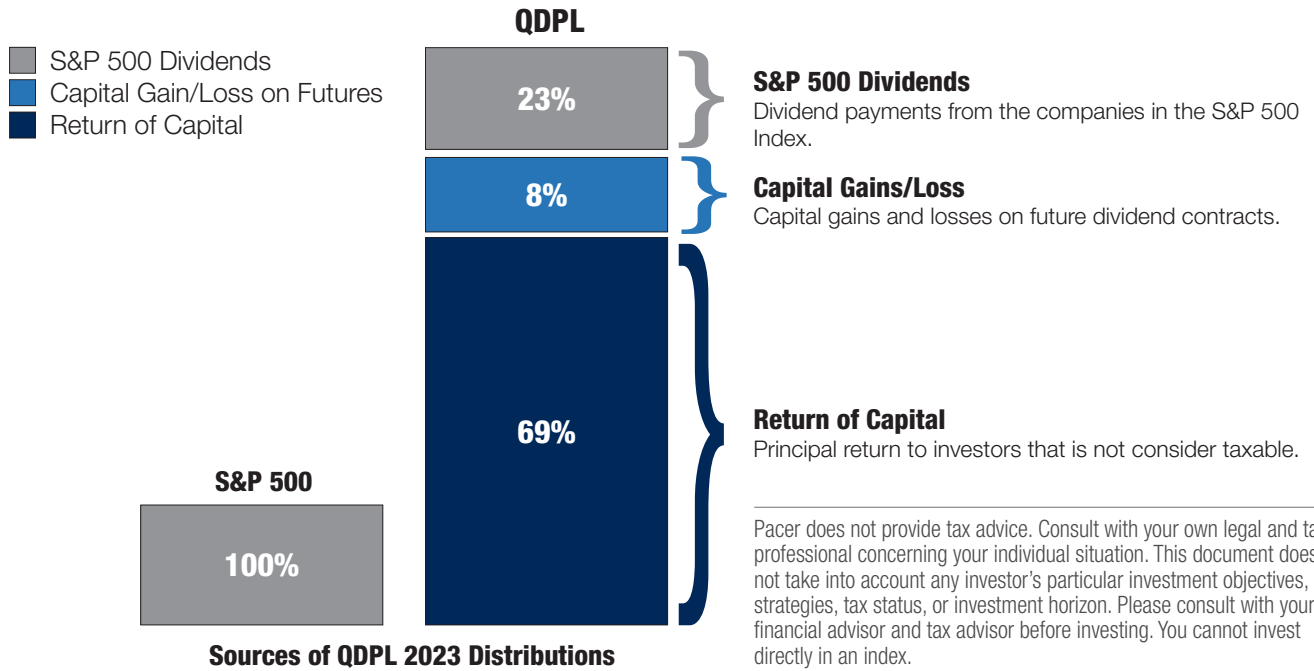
S&P 500 Dividends
Capital Gain/Loss on Futures
Return of Capital

QDPL

23%

8%

69%

S&P 500

100%

Sources of QDPL 2023 Distributions

S&P 500 Dividends
Dividend payments from the companies in the S&P 500 Index.

Capital Gains/Loss
Capital gains and losses on future dividend contracts.

Return of Capital
Principal return to investors that is not consider taxable.

Pacer does not provide tax advice. Consult with your own legal and ta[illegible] professional concerning your individual situation. This document does not take into account any investor's particular investment objectives, strategies, tax status, or investment horizon. Please consult with your financial advisor and tax advisor before investing. You cannot invest directly in an index.